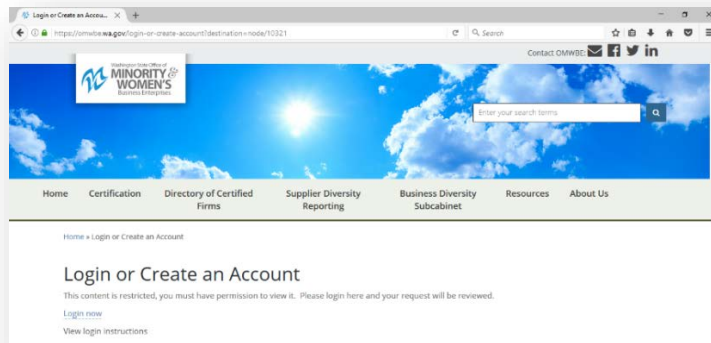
Login or Create an Accou... ×

https://omwbe.wa.gov/login-or-create-account?destination=node/10321

Search

Contact OMWBE:

Washington State Office of MINORITY & WOMEN'S Business Enterprises

Enter your search terms

Home
Certification
Directory of Certified Firms
Supplier Diversity Reporting
Business Diversity Subcabinet
Resources
About Us

Home » Login or Create an Account

Login or Create an Account

This content is restricted, you must have permission to view it. Please login here and your request will be reviewed.

Login now

View login instructions